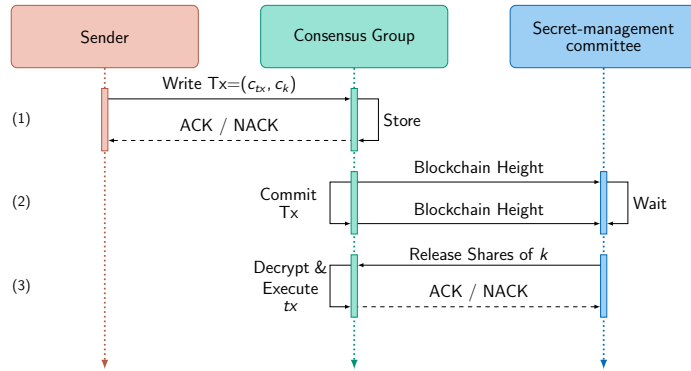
Sender

Consensus Group

Secret-management committee

(1)

Write Tx=$(c_{tx}, c_k)$

ACK / NACK

Store

(2)

Blockchain Height

Commit Tx

Blockchain Height

Wait

(3)

Release Shares of $k$

Decrypt & Execute $tx$

ACK / NACK